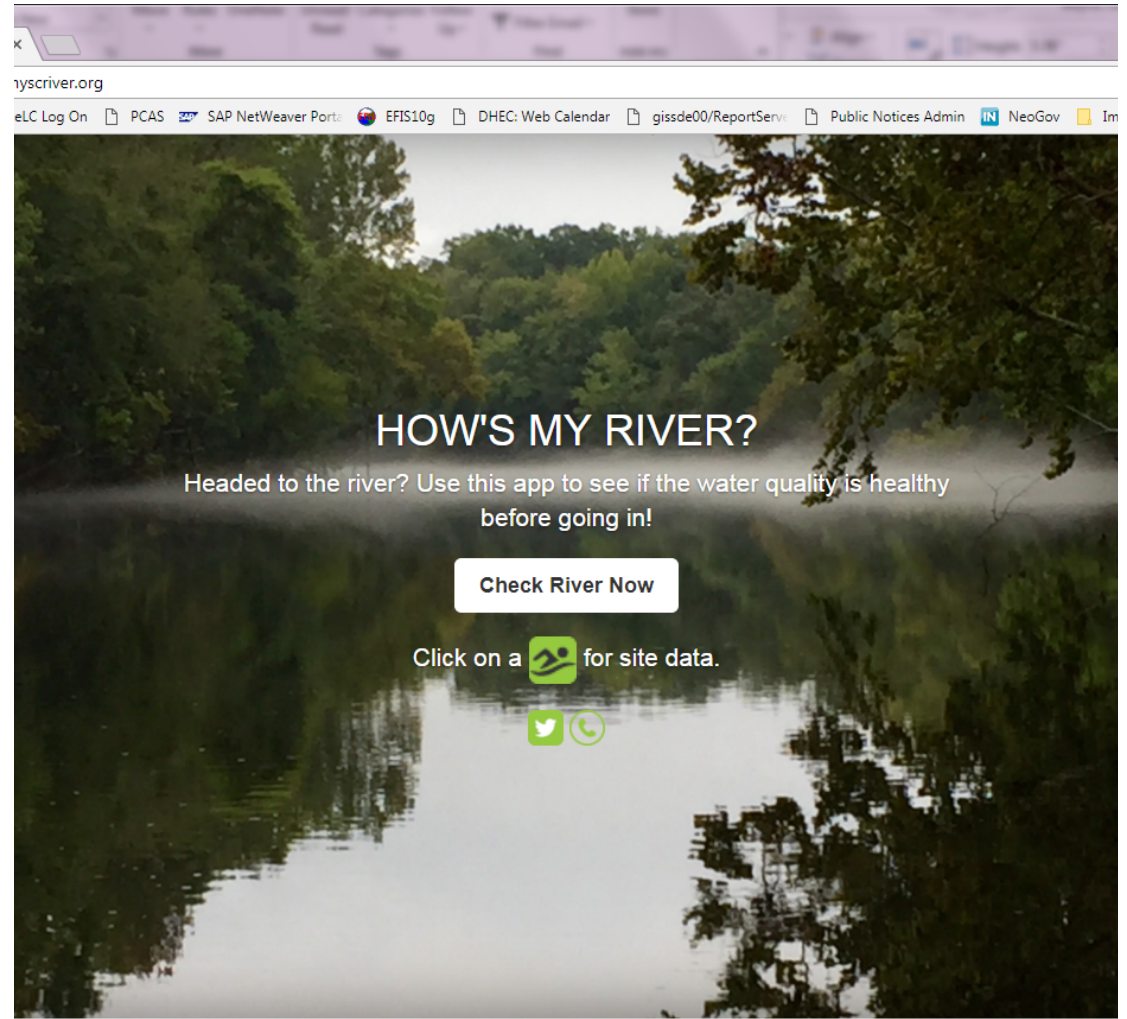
nyscriver.org

eLC Log On PCAS SAP NetWeaver Porta EFIS10g DHEC: Web Calendar gissde00/ReportServe Public Notices Admin NeoGov Im

HOW'S MY RIVER?

Headed to the river? Use this app to see if the water quality is healthy before going in!

Check River Now

Click on a for site data.